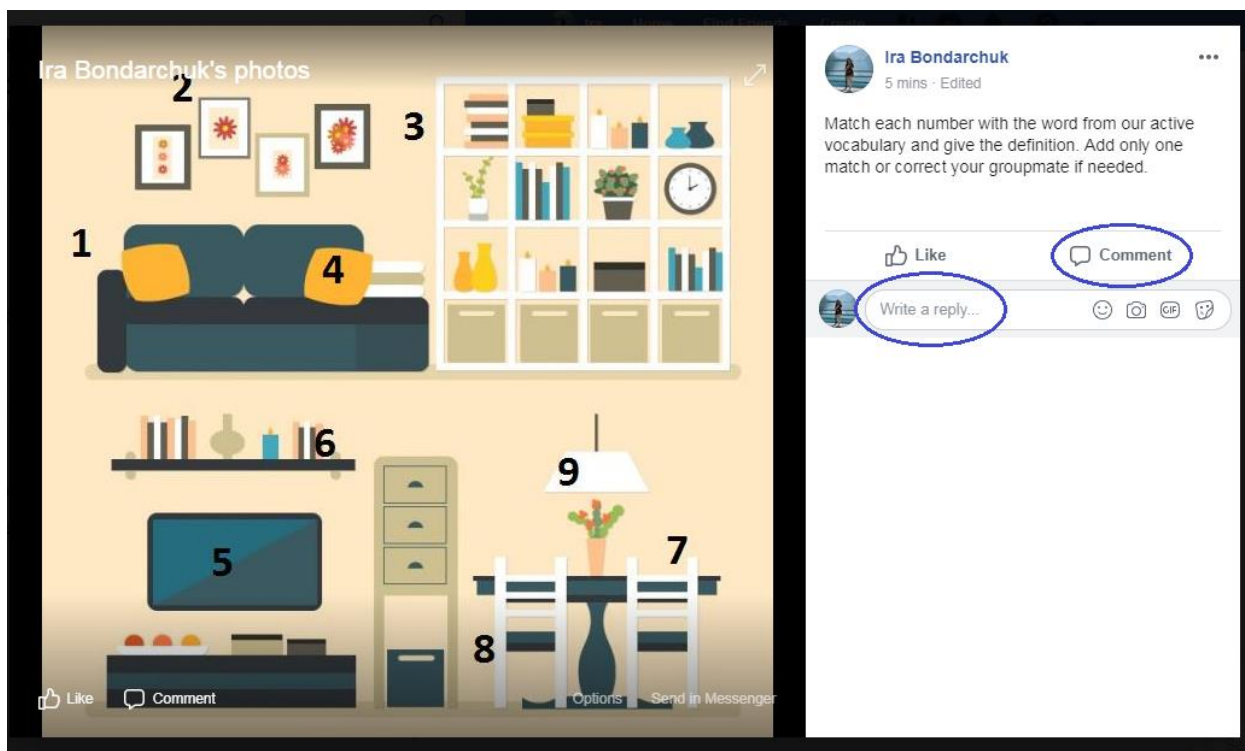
Ira Bondarchuk's photos

2

3

1

4

6

9

7

5

8

Like Comment Options Send in Messenger

Ira Bondarchuk
5 mins · Edited

Match each number with the word from our active vocabulary and give the definition. Add only one match or correct your groupmate if needed.

Like Comment

Write a reply...